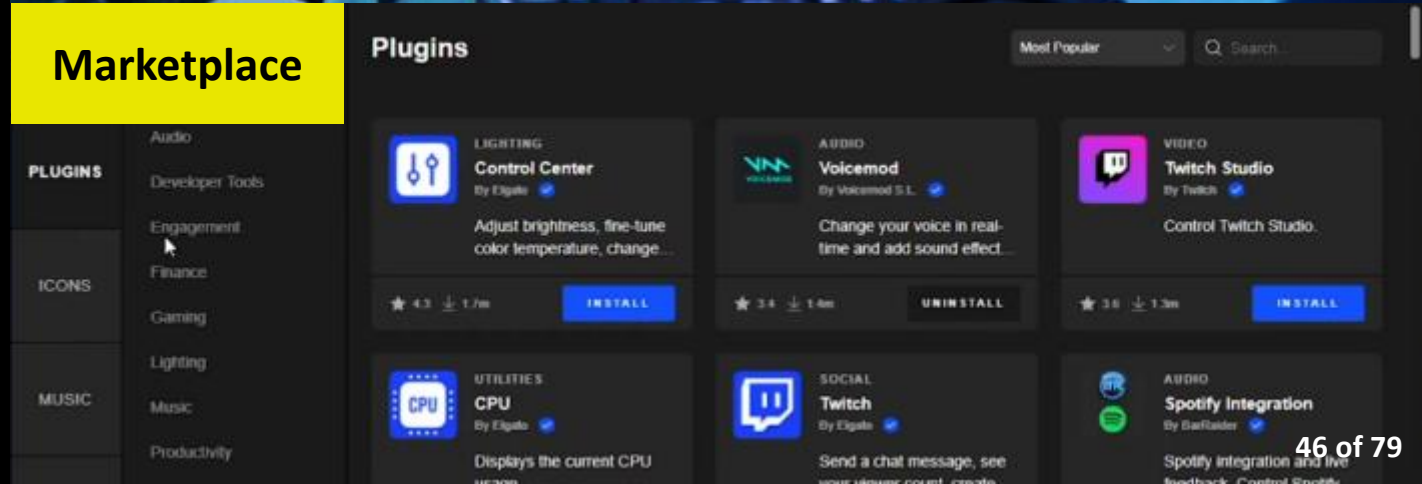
Marketplace

Plugins

Most Popular

Search...

PLUGINS

ICONS

MUSIC

Audio
Developer Tools
Engagement
Finance
Gaming
Lighting
Music
Productivity

LIGHTING
Control Center
By Elgato
Adjust brightness, fine-tune color temperature, change...
4.3 1.7m
INSTALL

AUDIO
Voicemod
By Voicemod S.L.
Change your voice in real-time and add sound effect...
3.4 1.4m
UNINSTALL

VIDEO
Twitch Studio
By Twitch
Control Twitch Studio.
3.6 1.3m
INSTALL

UTILITIES
CPU
By Elgato
Displays the current CPU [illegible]

SOCIAL
Twitch
By Elgato
Send a chat message, see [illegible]

AUDIO
Spotify Integration
By BarRaider
Spotify integration and live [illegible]

46 of 79